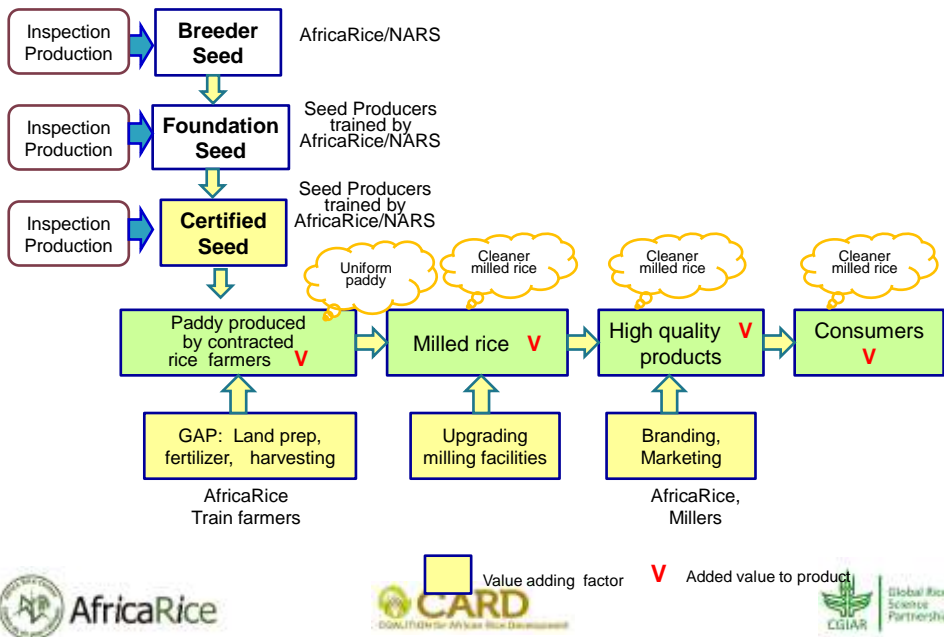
Inspection Production

Breeder Seed

AfricaRice/NARS

Inspection Production

Foundation Seed

Seed Producers trained by AfricaRice/NARS

Inspection Production

Certified Seed

Seed Producers trained by AfricaRice/NARS

Uniform paddy

Cleaner milled rice

Cleaner milled rice

Cleaner milled rice

Paddy produced by contracted rice farmers V

Milled rice V

High quality V products

Consumers V

GAP: Land prep, fertilizer, harvesting

Upgrading milling facilities

Branding, Marketing

AfricaRice Train farmers

AfricaRice, Millers

Value adding factor

V Added value to product

AfricaRice

CARD

COALITION for African Rice Development

CGIAR

Global Rice Science Partnership